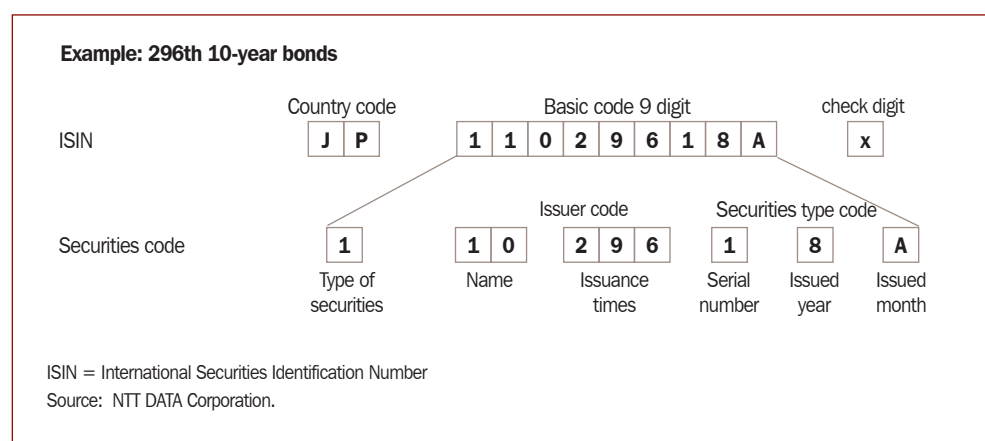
Example: 296th 10-year bonds

Country code

Basic code 9 digit

check digit

ISIN

| J | P |

| 1 | 1 | 0 | 2 | 9 | 6 | 1 | 8 | A |

| x |

Issuer code

Securities type code

Securities code

1

1 0

2 9 6

1

8

A

Type of securities

Name

Issuance times

Serial number

Issued year

Issued month

ISIN = International Securities Identification Number

Source: NTT DATA Corporation.